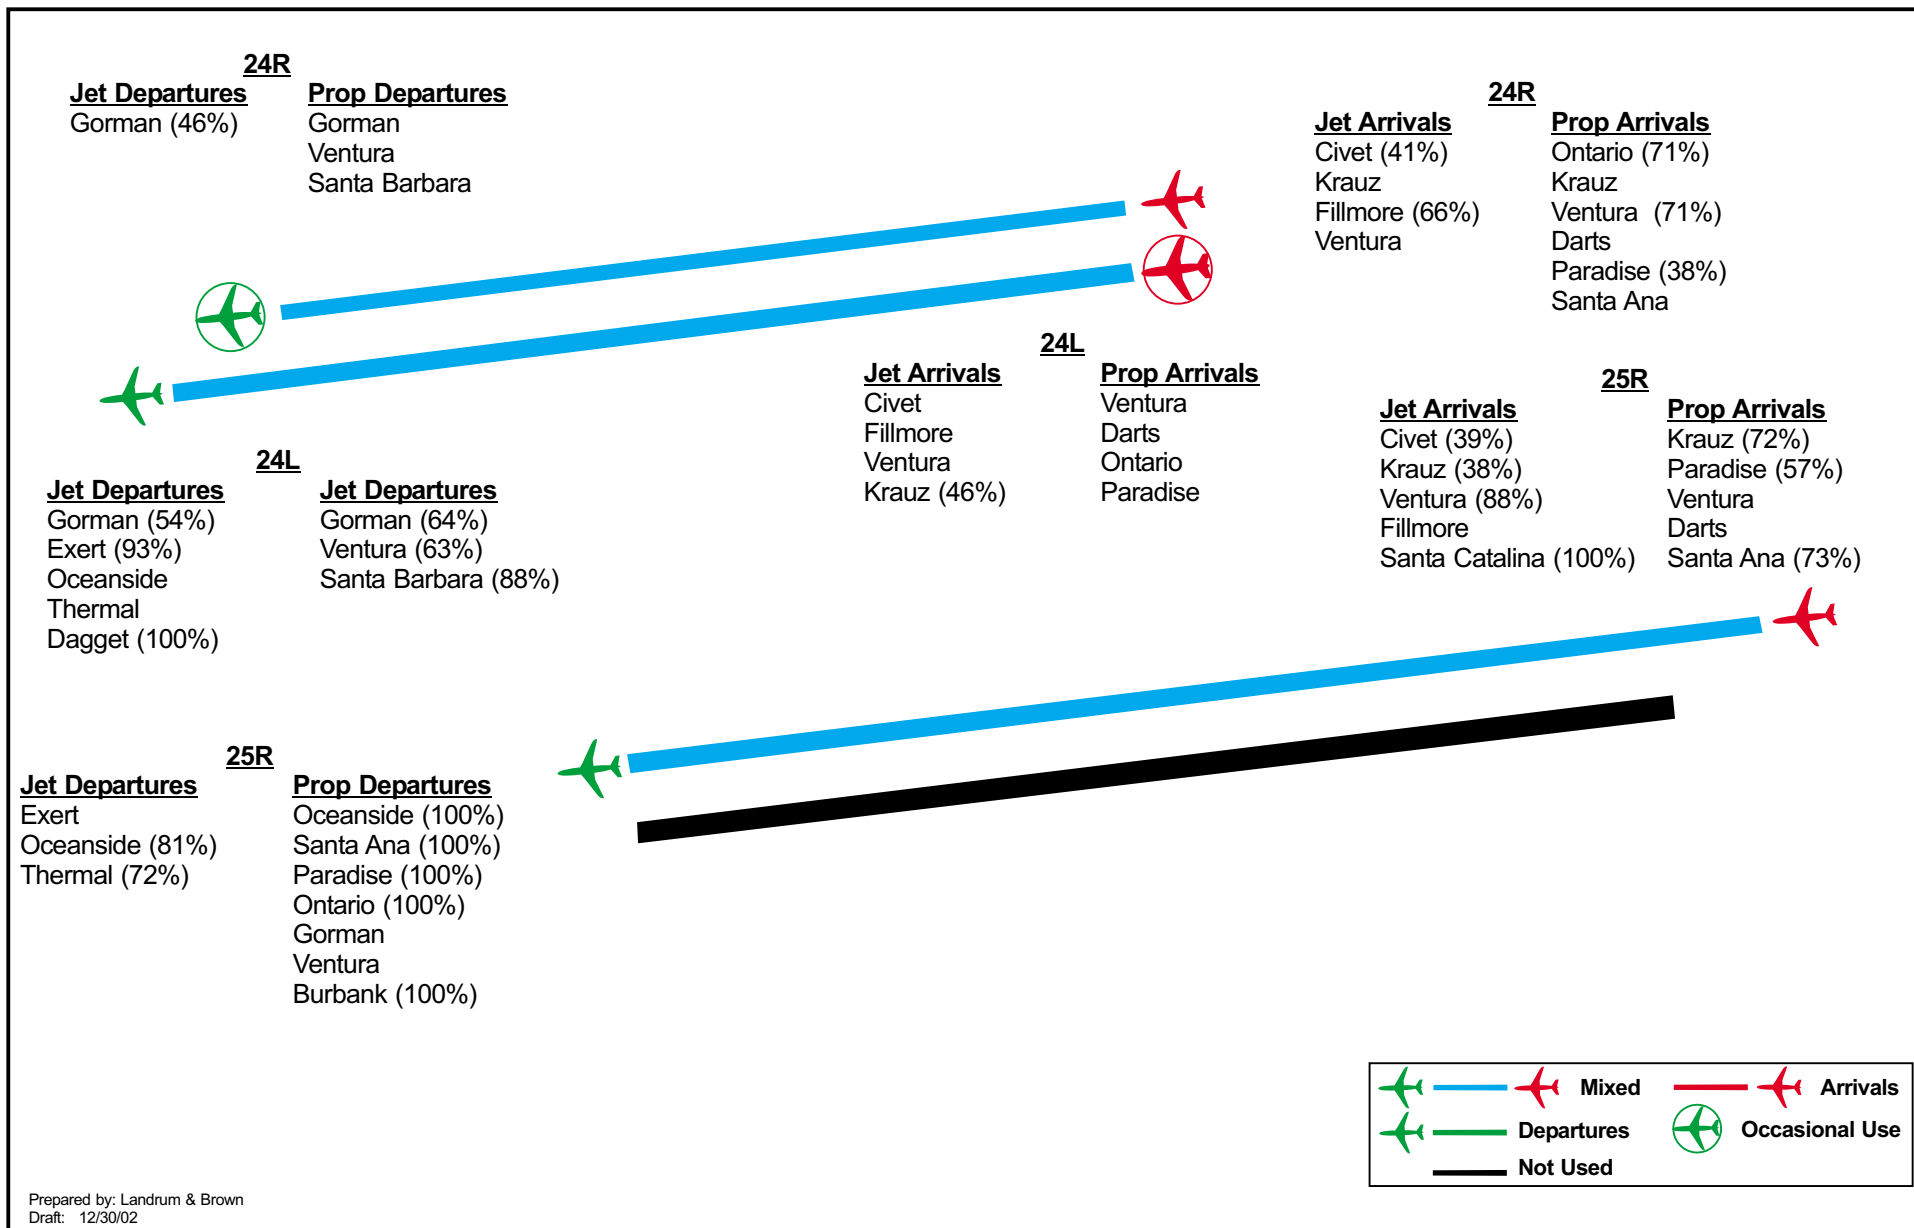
24R

Jet Departures
Gorman (46%)

Prop Departures
Gorman
Ventura
Santa Barbara

24R

Jet Arrivals
Civet (41%)
Krauz
Fillmore (66%)
Ventura

Prop Arrivals
Ontario (71%)
Krauz
Ventura (71%)
Darts
Paradise (38%)
Santa Ana

24L

Jet Arrivals
Civet
Fillmore
Ventura
Krauz (46%)

Prop Arrivals
Ventura
Darts
Ontario
Paradise

25R

Jet Arrivals
Civet (39%)
Krauz (38%)
Ventura (88%)
Fillmore
Santa Catalina (100%)

Prop Arrivals
Krauz (72%)
Paradise (57%)
Ventura
Darts
Santa Ana (73%)

24L

Jet Departures
Gorman (54%)
Exert (93%)
Oceanside
Thermal
Dagget (100%)

Jet Departures
Gorman (64%)
Ventura (63%)
Santa Barbara (88%)

25R

Jet Departures
Exert
Oceanside (81%)
Thermal (72%)

Prop Departures
Oceanside (100%)
Santa Ana (100%)
Paradise (100%)
Ontario (100%)
Gorman
Ventura
Burbank (100%)

Mixed
Arrivals
Departures
Occasional Use
Not Used

Prepared by: Landrum & Brown
Draft: 12/30/02